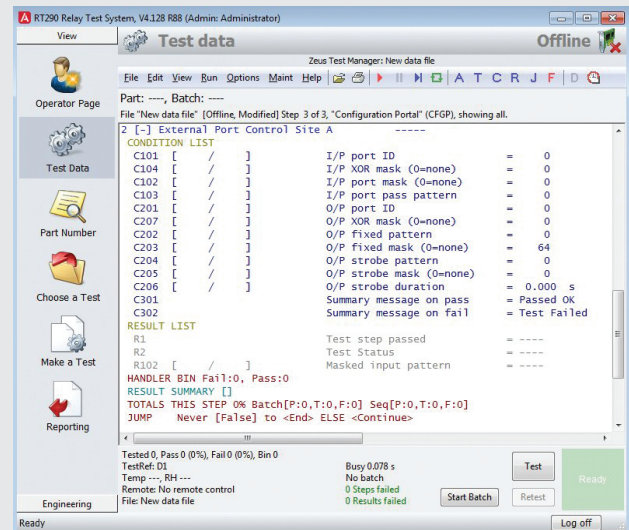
RT290 Relay Test System, V4.128 R88 (Admin: Administrator)

View

Test data

Offline

Zeus Test Manager: New data file

File Edit View Run Options Maint Help

A T C R J F D

Operator Page

Part: ----, Batch: ----

File "New data file" [Offline, Modified] Step 3 of 3, "Configuration Portal" (CFGP), showing all.

2 [-] External Port Control Site A -----
CONDITION LIST

| | | | |
|---|---|---|---|
| C101 [ / ] | I/P port ID | = | 0 |
| C104 [ / ] | I/P XOR mask (0=none) | = | 0 |
| C102 [ / ] | I/P port mask (0=none) | = | 0 |
| C103 [ / ] | I/P port pass pattern | = | 0 |
| C201 [ / ] | O/P port ID | = | 0 |
| C207 [ / ] | O/P XOR mask (0=none) | = | 0 |
| C202 [ / ] | O/P fixed pattern | = | 0 |
| C203 [ / ] | O/P fixed mask (0=none) | = | 64 |
| C204 [ / ] | O/P strobe pattern | = | 0 |
| C205 [ / ] | O/P strobe mask (0=none) | = | 0 |
| C206 [ / ] | O/P strobe duration | = | 0.000 s |
| C301 | Summary message on pass | = | Passed OK |
| C302 | Summary message on fail | = | Test Failed |

RESULT LIST

| | | | |
|---|---|---|---|
| R1 | Test step passed | = | ---- |
| R2 | Test Status | = | ---- |
| R102 [ / ] | Masked input pattern | = | ---- |

HANDLER BIN Fail:0, Pass:0
RESULT SUMMARY []
TOTALS THIS STEP 0% Batch[P:0,T:0,F:0] Seq[P:0,T:0,F:0]
JUMP Never [False] to <End> ELSE <Continue>

Test Data

Part Number

Choose a Test

Make a Test

Reporting

Engineering

Tested 0, Pass 0 (0%), Fail 0 (0%), Bin 0
TestRef: D1
Temp ---, RH ---
Remote: No remote control
File: New data file

Busy 0.078 s
No batch
0 Steps failed
0 Results failed

Test

Start Batch

Retest

Ready

Ready

Log off